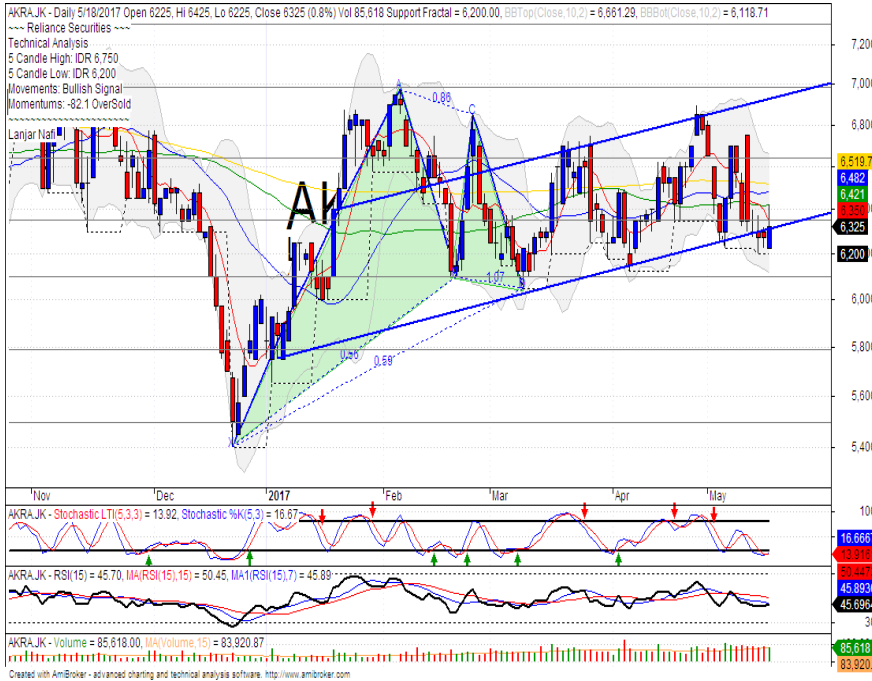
AKRA.JK - Daily 5/18/2017 Open 6225, Hi 6425, Lo 6225, Close 6325 (0.8%) Vol 85,618 Support Fractal = 6,200.00, BBTop(Close,10,2) = 6,661.29, BBBot(Close,10,2) = 6,118.71

~~~ Reliance Securities ~~~
Technical Analysis
5 Candle High: IDR 6,750
5 Candle Low: IDR 6,200
Movements: Bullish Signal
Momentums: -82.1 OverSold

Lanjar Nafi

AK

0.86
C
1.07
0.56
0.59

7,200
7,000
6,800
6,519.7
6,482
6,421
6,350
6,325
6,200
6,000
5,800
5,600
5,400

Nov
Dec
2017
Feb
Mar
Apr
May

AKRA.JK - Stochastic LTI(5,3,3) = 13.92, Stochastic %K(5,3) = 16.67
100
16.6667
13.916

AKRA.JK - RSI(15) = 45.70, MA(RSI(15),15) = 50.45, MA1(RSI(15),7) = 45.89
50.447
45.893
45.696
30

AKRA.JK - Volume = 85,618.00, MA(Volume,15) = 83,920.87
85,618
83,920

Created with AmiBroker - advanced charting and technical analysis software. http://www.amibroker.com